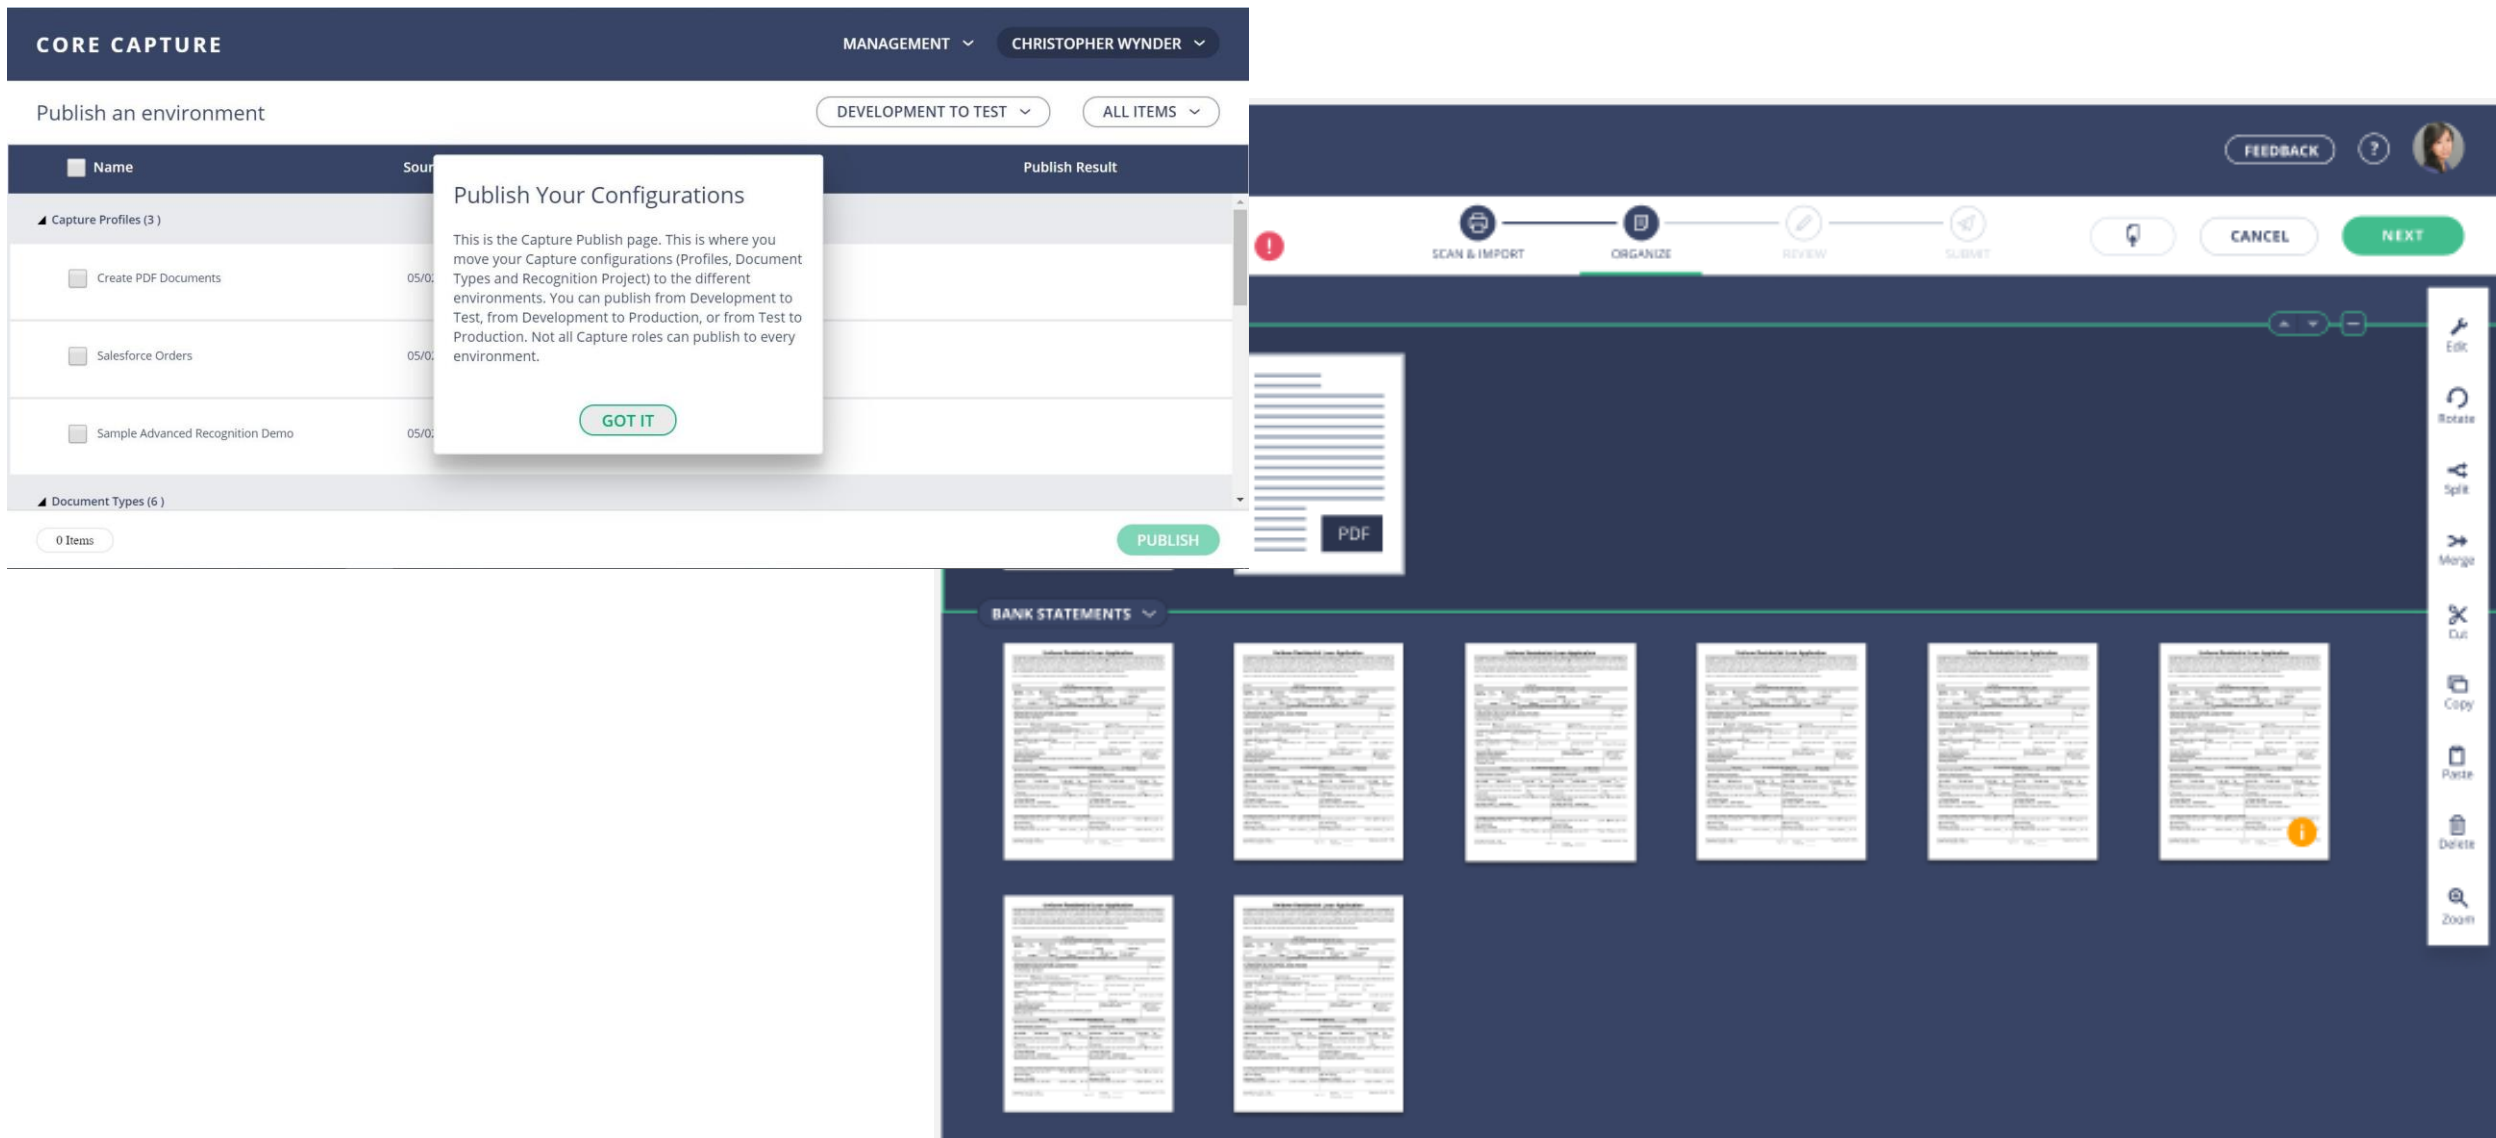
CORE CAPTURE

MANAGEMENT

CHRISTOPHER WYNDER

Publish an environment

DEVELOPMENT TO TEST

ALL ITEMS

Name

Sour

Publish Result

Capture Profiles (3 )

Create PDF Documents

05/0

Salesforce Orders

05/0

Sample Advanced Recognition Demo

05/0

Document Types (6 )

0 Items

PUBLISH

Publish Your Configurations

This is the Capture Publish page. This is where you move your Capture configurations (Profiles, Document Types and Recognition Project) to the different environments. You can publish from Development to Test, from Development to Production, or from Test to Production. Not all Capture roles can publish to every environment.

GOT IT

FEEDBACK

SCAN & IMPORT

ORGANIZE

REVIEW

SUBMIT

CANCEL

NEXT

PDF

BANK STATEMENTS

Edit

Rotate

Split

Merge

Cut

Copy

Paste

Delete

Zoom